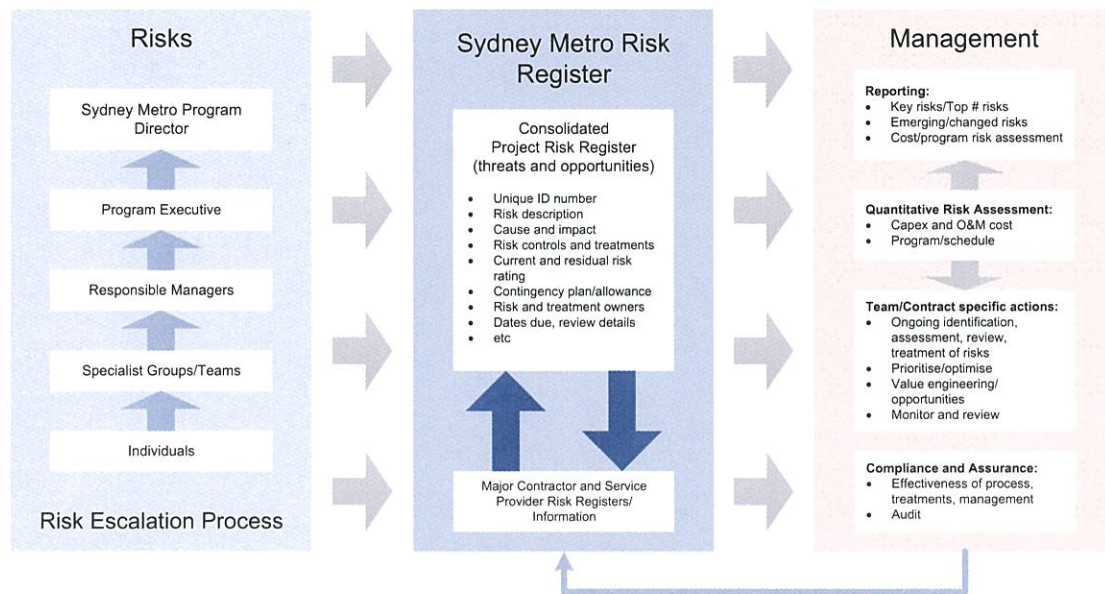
Risks

Sydney Metro Program Director

Program Executive

Responsible Managers

Specialist Groups/Teams

Individuals

Risk Escalation Process

Sydney Metro Risk Register

Consolidated Project Risk Register (threats and opportunities)

- Unique ID number
- Risk description
- Cause and impact
- Risk controls and treatments
- Current and residual risk rating
- Contingency plan/allowance
- Risk and treatment owners
- Dates due, review details
- etc

Major Contractor and Service Provider Risk Registers/ Information

Management

Reporting:
- Key risks/Top # risks
- Emerging/changed risks
- Cost/program risk assessment

Quantitative Risk Assessment:
- Capex and O&M cost
- Program/schedule

Team/Contract specific actions:
- Ongoing identification, assessment, review, treatment of risks
- Prioritise/optimise
- Value engineering/ opportunities
- Monitor and review

Compliance and Assurance:
- Effectiveness of process, treatments, management
- Audit